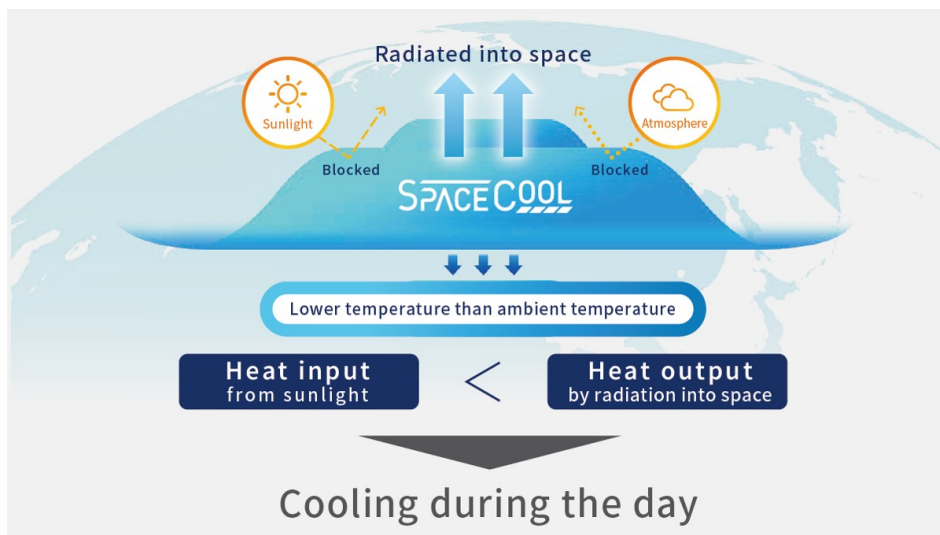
Radiated into space

Sunlight

Atmosphere

Blocked

Blocked

SPACECOOL

Lower temperature than ambient temperature

Heat input
from sunlight

<

Heat output
by radiation into space

Cooling during the day